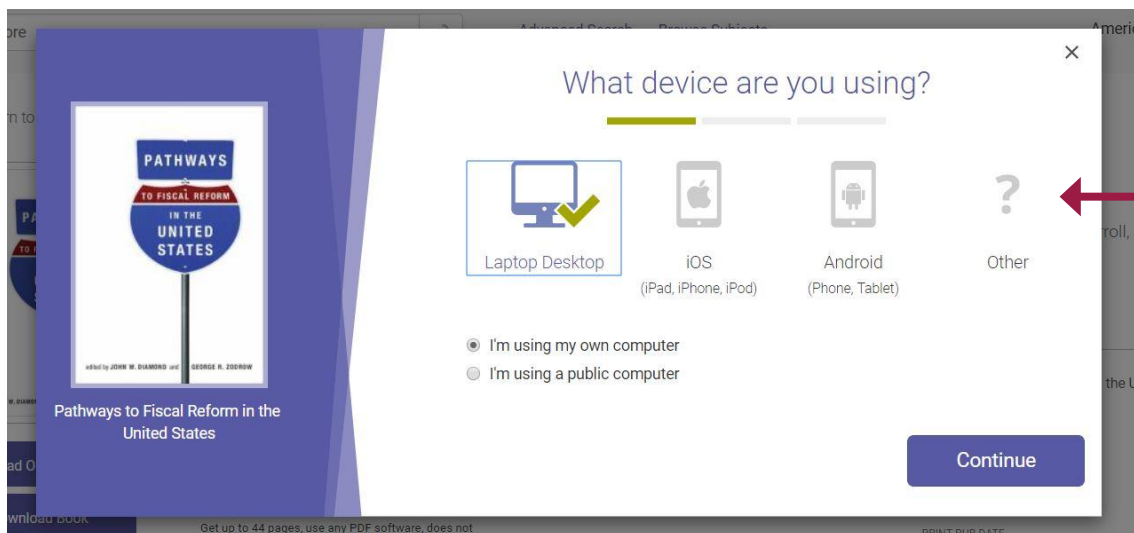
PATHWAYS
TO FISCAL REFORM
IN THE
UNITED
STATES

edited by JOHN W. DIAMOND and GEORGE R. ZODROW

Pathways to Fiscal Reform in the United States

×

What device are you using?

Laptop Desktop

iOS
(iPad, iPhone, iPod)

Android
(Phone, Tablet)

?
Other

I'm using my own computer
I'm using a public computer

Continue

Get up to 44 pages, use any PDF software, does not